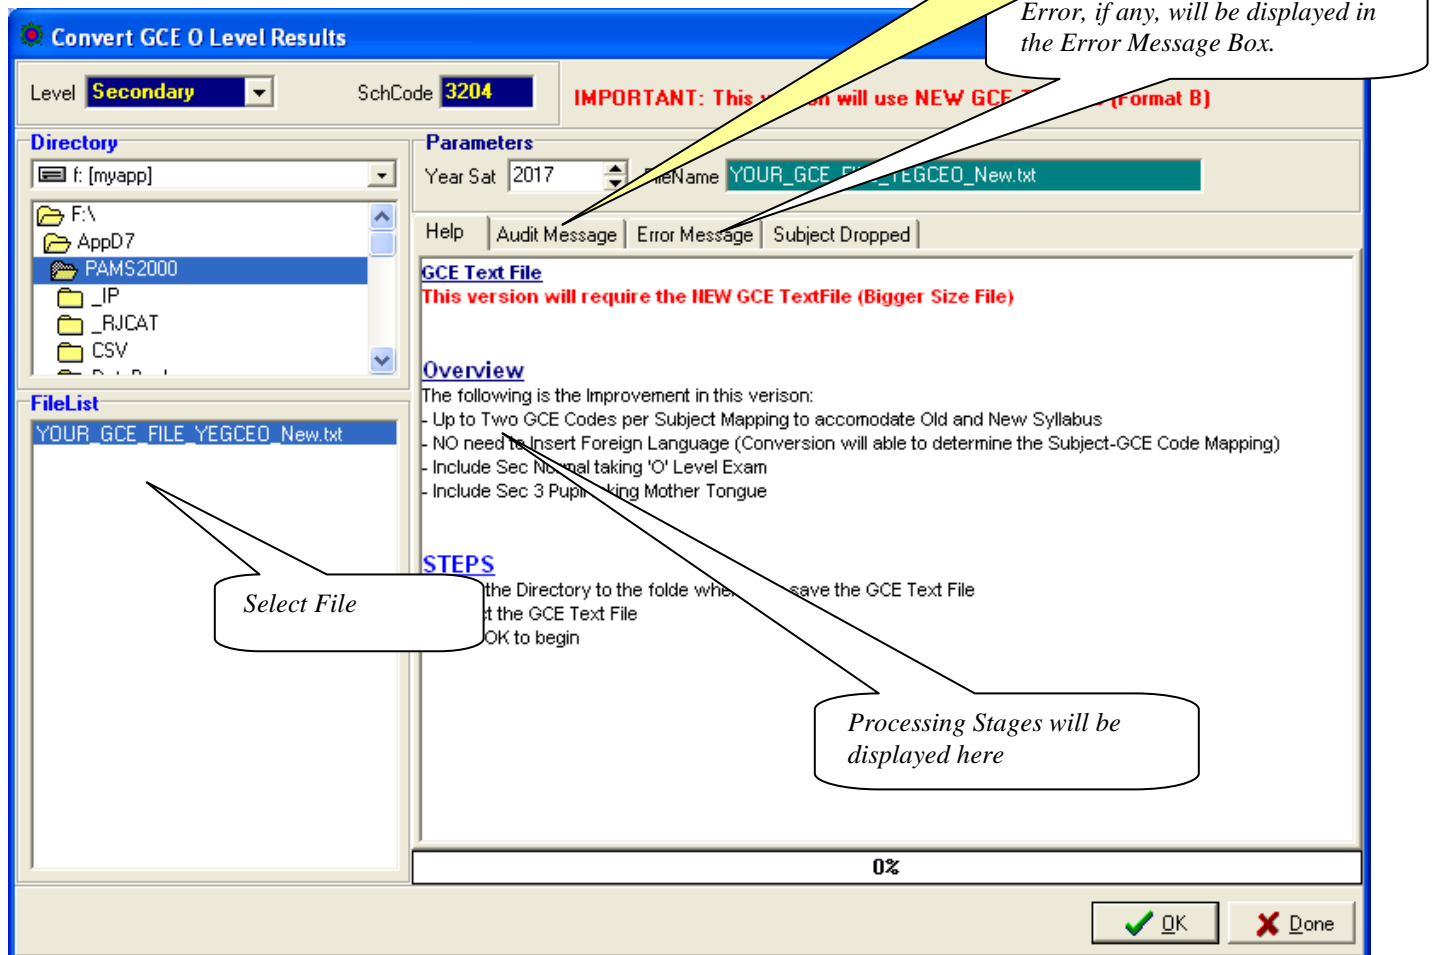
Convert GCE O Level Results

Error, if any, will be displayed in the Error Message Box.

Level Secondary

SchCode 3204

IMPORTANT: This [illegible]n will use NEW GCE T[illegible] (Format B)

Directory

f: [myapp]

F:\
AppD7
PAMS2000
_IP
_RJCAT
CSV

FileList

YOUR_GCE_FILE_YEGCEO_New.txt

Parameters

Year Sat 2017

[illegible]eName YOUR_GCE_F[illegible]_YEGCEO_New.txt

Help | Audit Message | Error Message | Subject Dropped

GCE Text File
This version will require the NEW GCE TextFile (Bigger Size File)

Overview
The following is the Improvement in this verison:
- Up to Two GCE Codes per Subject Mapping to accomodate Old and New Syllabus
- NO need to Insert Foreign Language (Conversion will able to determine the Subject-GCE Code Mapping)
- Include Sec No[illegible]al taking 'O' Level Exam
- Include Sec 3 Pupi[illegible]king Mother Tongue

STEPS
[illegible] the Directory to the folde whe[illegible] save the GCE Text File
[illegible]t the GCE Text File
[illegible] OK to begin

Select File

Processing Stages will be displayed here

0%

OK

Done